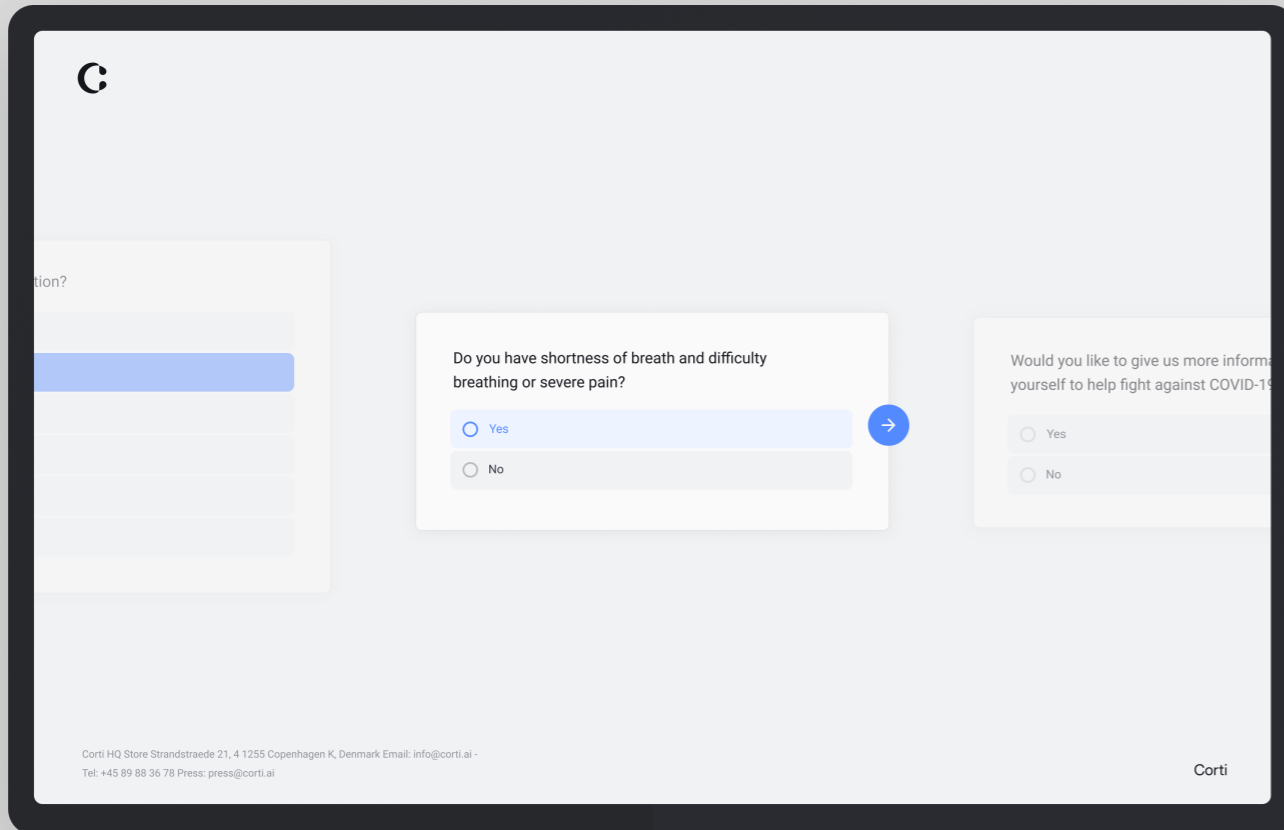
tion?

Do you have shortness of breath and difficulty breathing or severe pain?

Yes

No

Would you like to give us more informa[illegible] yourself to help fight against COVID-1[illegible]

Yes

No

Corti HQ Store Strandstraede 21, 4 1255 Copenhagen K, Denmark Email: info@corti.ai - Tel: +45 89 88 36 78 Press: press@corti.ai

Corti